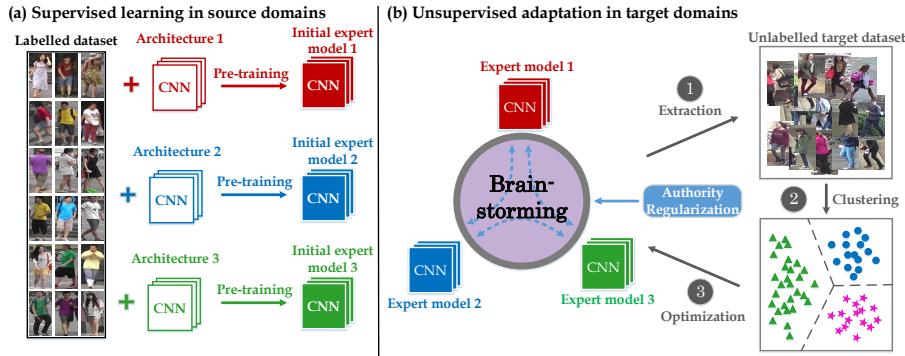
(a) Supervised learning in source domains

Labelled dataset

Architecture 1

CNN

+

Pre-training

Initial expert model 1

CNN

Architecture 2

+

CNN

Pre-training

Initial expert model 2

CNN

Architecture 3

+

CNN

Pre-training

Initial expert model 3

CNN

(b) Unsupervised adaptation in target domains

Expert model 1

CNN

1

Extraction

Unlabelled target dataset

Brain-storming

Authority Regularization

2

Clustering

CNN

Expert model 2

CNN

Expert model 3

3

Optimization